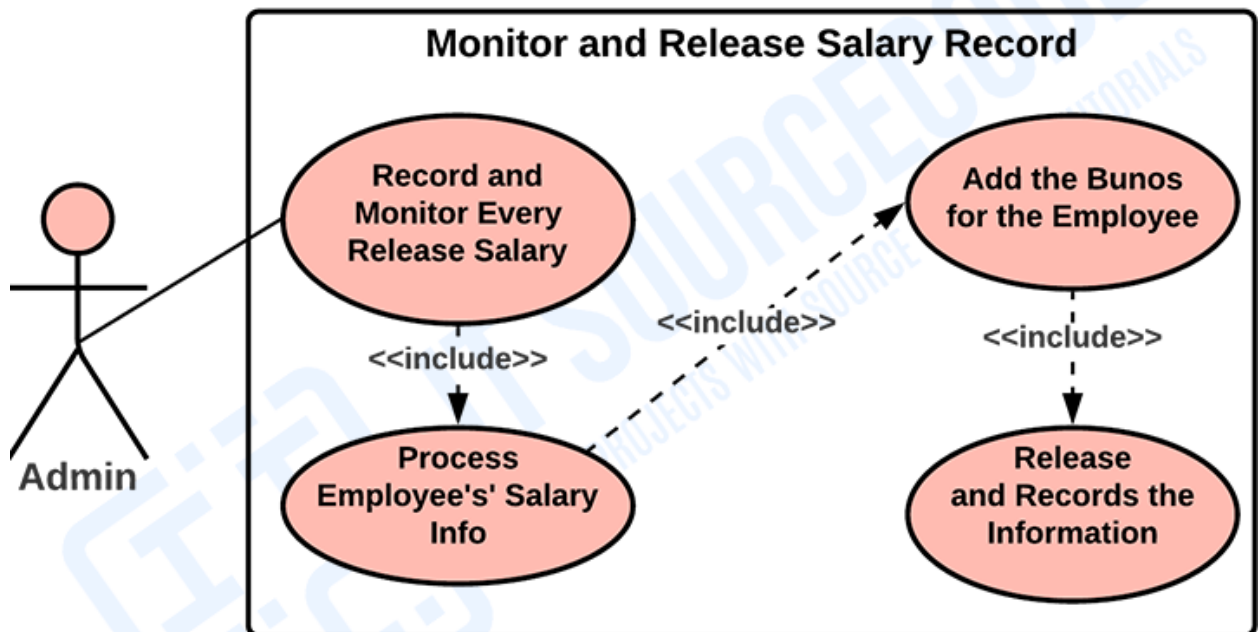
Monitor and Release Salary Record

Admin

Record and Monitor Every Release Salary

<<include>>

Process Employee's' Salary Info

<<include>>

Add the Bunos for the Employee

<<include>>

Release and Records the Information

ITSOURCECODE
PROJECTS WITH SOURCE CODE AND TUTORIALS